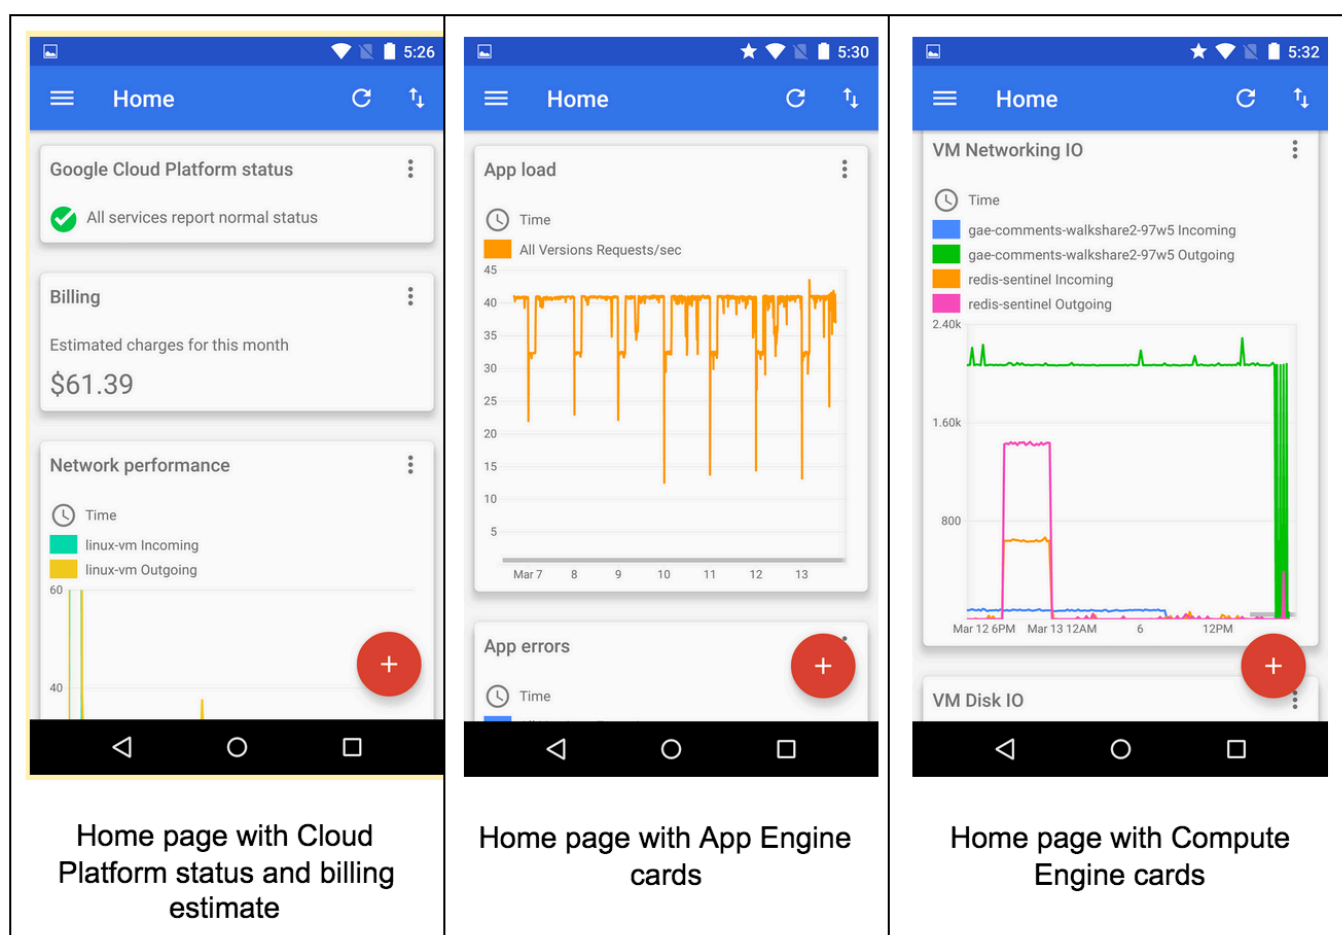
5:26

Home

Google Cloud Platform status

All services report normal status

Billing

Estimated charges for this month

$61.39

Network performance

Time

linux-vm Incoming

linux-vm Outgoing

60

40

+

Home page with Cloud Platform status and billing estimate

5:30

Home

App load

Time

All Versions Requests/sec

45
40
35
30
25
20
15
10
5

Mar 7 8 9 10 11 12 13

App errors

Time

+

Home page with App Engine cards

5:32

Home

VM Networking IO

Time

gae-comments-walkshare2-97w5 Incoming

gae-comments-walkshare2-97w5 Outgoing

redis-sentinel Incoming

redis-sentinel Outgoing

2.40k

1.60k

800

Mar 12 6PM Mar 13 12AM 6 12PM

VM Disk IO

+

Home page with Compute Engine cards